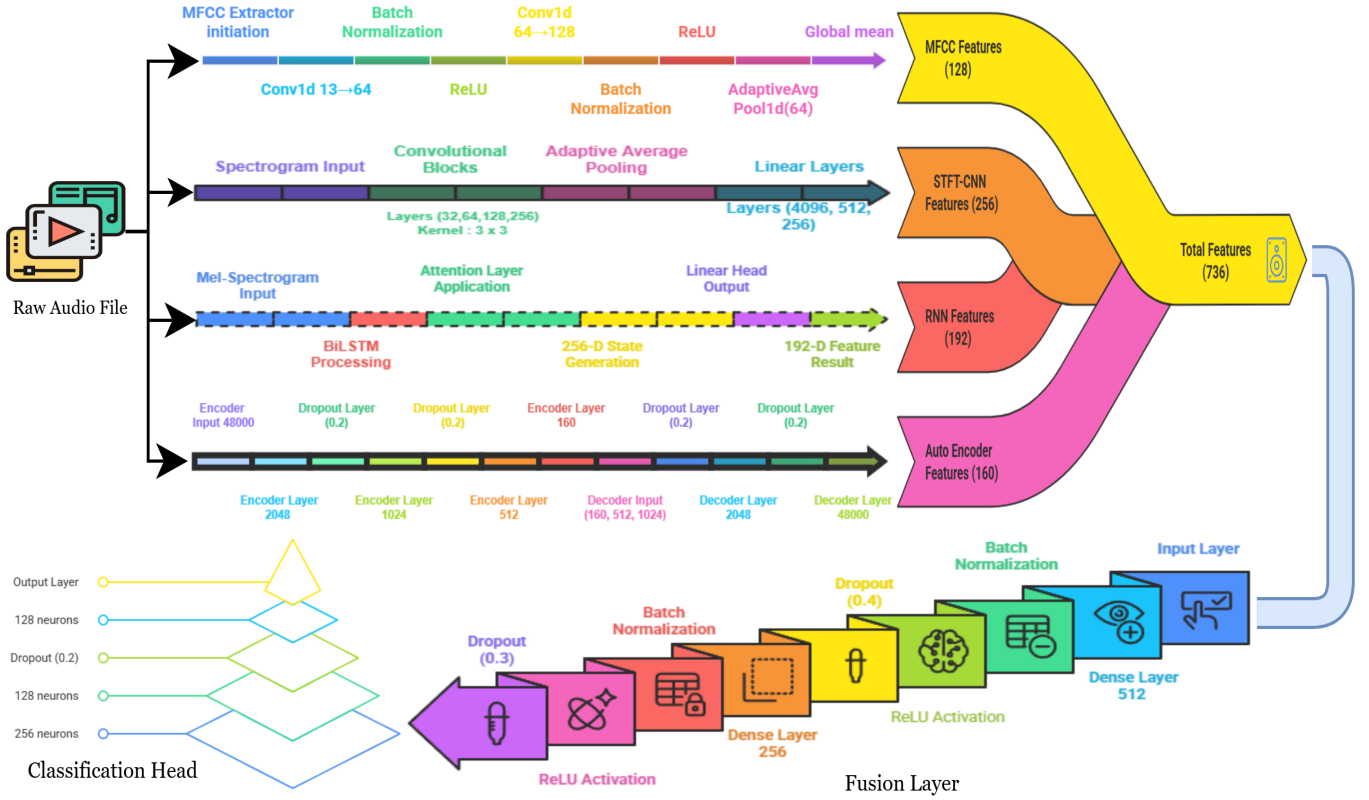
Raw Audio File

MFCC Extractor initiation

Batch Normalization

Conv1d 64→128

ReLU

Global mean

Conv1d 13→64

ReLU

Batch Normalization

AdaptiveAvg Pool1d(64)

Spectrogram Input

Convolutional Blocks

Adaptive Average Pooling

Linear Layers

Layers (32,64,128,256) Kernel : 3 x 3

Layers (4096, 512, 256)

Mel-Spectrogram Input

Attention Layer Application

Linear Head Output

BiLSTM Processing

256-D State Generation

192-D Feature Result

Encoder Input 48000

Dropout Layer (0.2)

Dropout Layer (0.2)

Encoder Layer 160

Dropout Layer (0.2)

Dropout Layer (0.2)

Encoder Layer 2048

Encoder Layer 1024

Encoder Layer 512

Decoder Input (160, 512, 1024)

Decoder Layer 2048

Decoder Layer 48000

MFCC Features (128)

STFT-CNN Features (256)

RNN Features (192)

Auto Encoder Features (160)

Total Features (736)

Input Layer

Batch Normalization

Dense Layer 512

Dropout (0.4)

ReLU Activation

Batch Normalization

Dense Layer 256

Dropout (0.3)

ReLU Activation

Fusion Layer

Output Layer

128 neurons

Dropout (0.2)

128 neurons

256 neurons

Classification Head